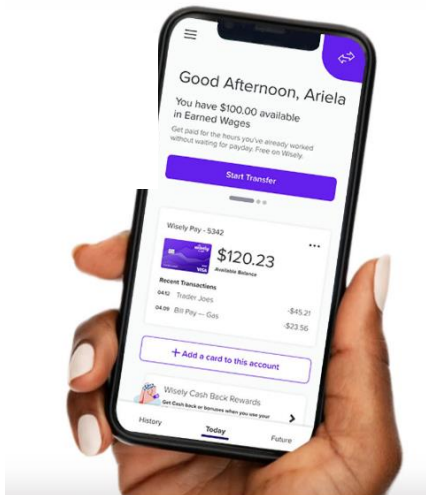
Good Afternoon, Ariela

You have $100.00 available in Earned Wages

Get paid for the hours you've already worked without waiting for payday. Free on Wisely.

Start Transfer

Wisely Pay - 5342

wisely

VISA

$120.23

Available Balance

Recent Transactions

04.12 Trader Joes -$45.21

04.09 Bill Pay — Gas -$23.56

+ Add a card to this account

Wisely Cash Back Rewards

Get Cash back or bonuses when you use your

History

Today

Future